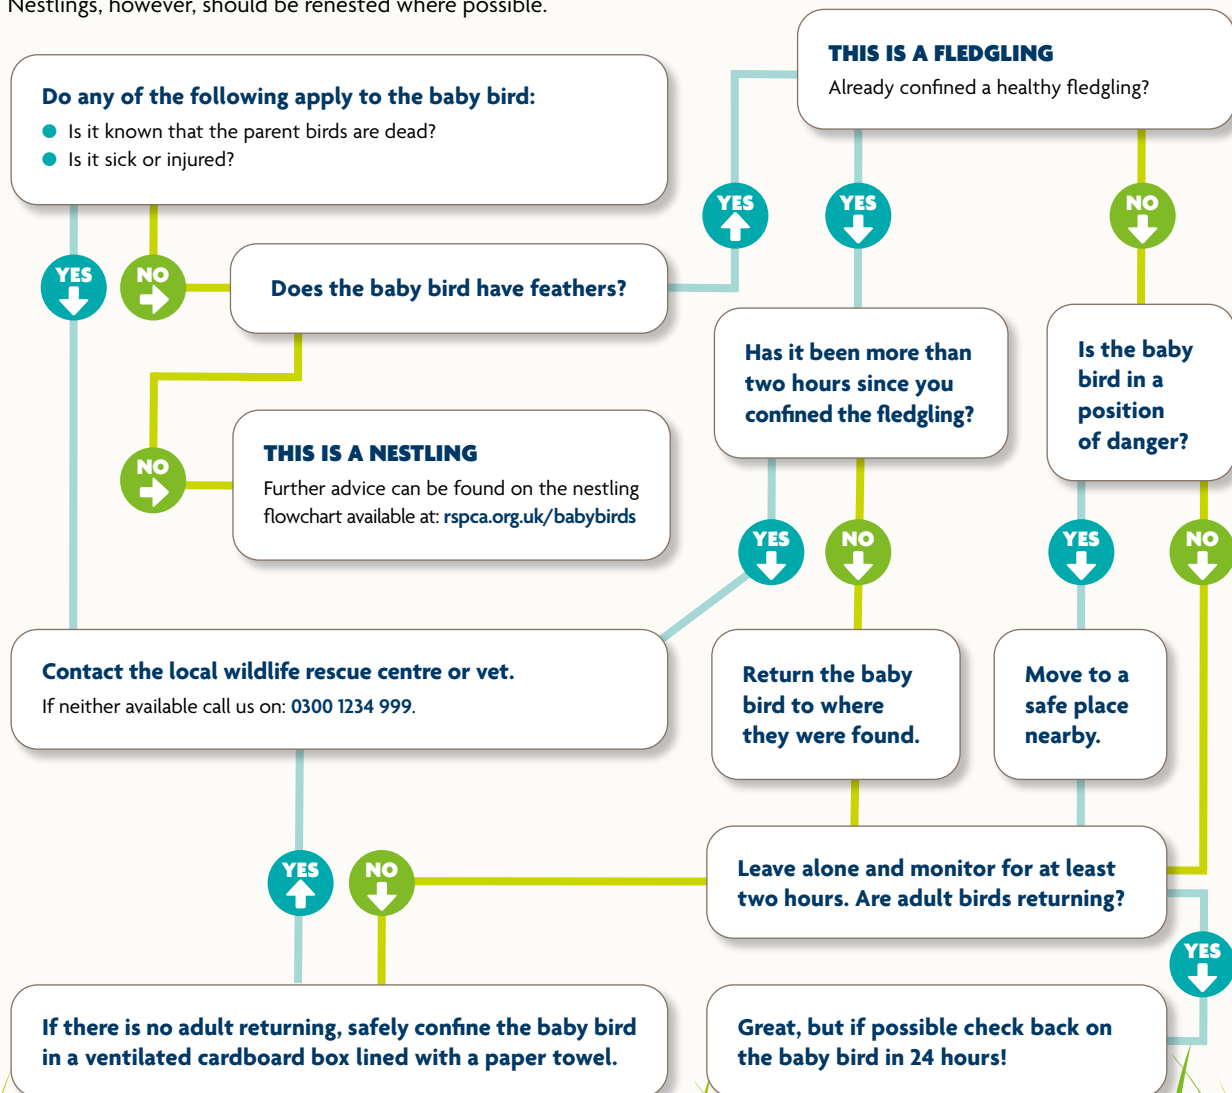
Nestlings, however, should be renested where possible.

Do any of the following apply to the baby bird:
- Is it known that the parent birds are dead?
- Is it sick or injured?

YES
NO

Does the baby bird have feathers?

YES

THIS IS A FLEDGLING
Already confined a healthy fledgling?

YES
NO

NO

THIS IS A NESTLING
Further advice can be found on the nestling flowchart available at: rspca.org.uk/babybirds

Has it been more than two hours since you confined the fledgling?

Is the baby bird in a position of danger?

YES
NO
YES
NO

Contact the local wildlife rescue centre or vet.
If neither available call us on: 0300 1234 999.

Return the baby bird to where they were found.

Move to a safe place nearby.

YES
NO

Leave alone and monitor for at least two hours. Are adult birds returning?

YES

If there is no adult returning, safely confine the baby bird in a ventilated cardboard box lined with a paper towel.

Great, but if possible check back on the baby bird in 24 hours!